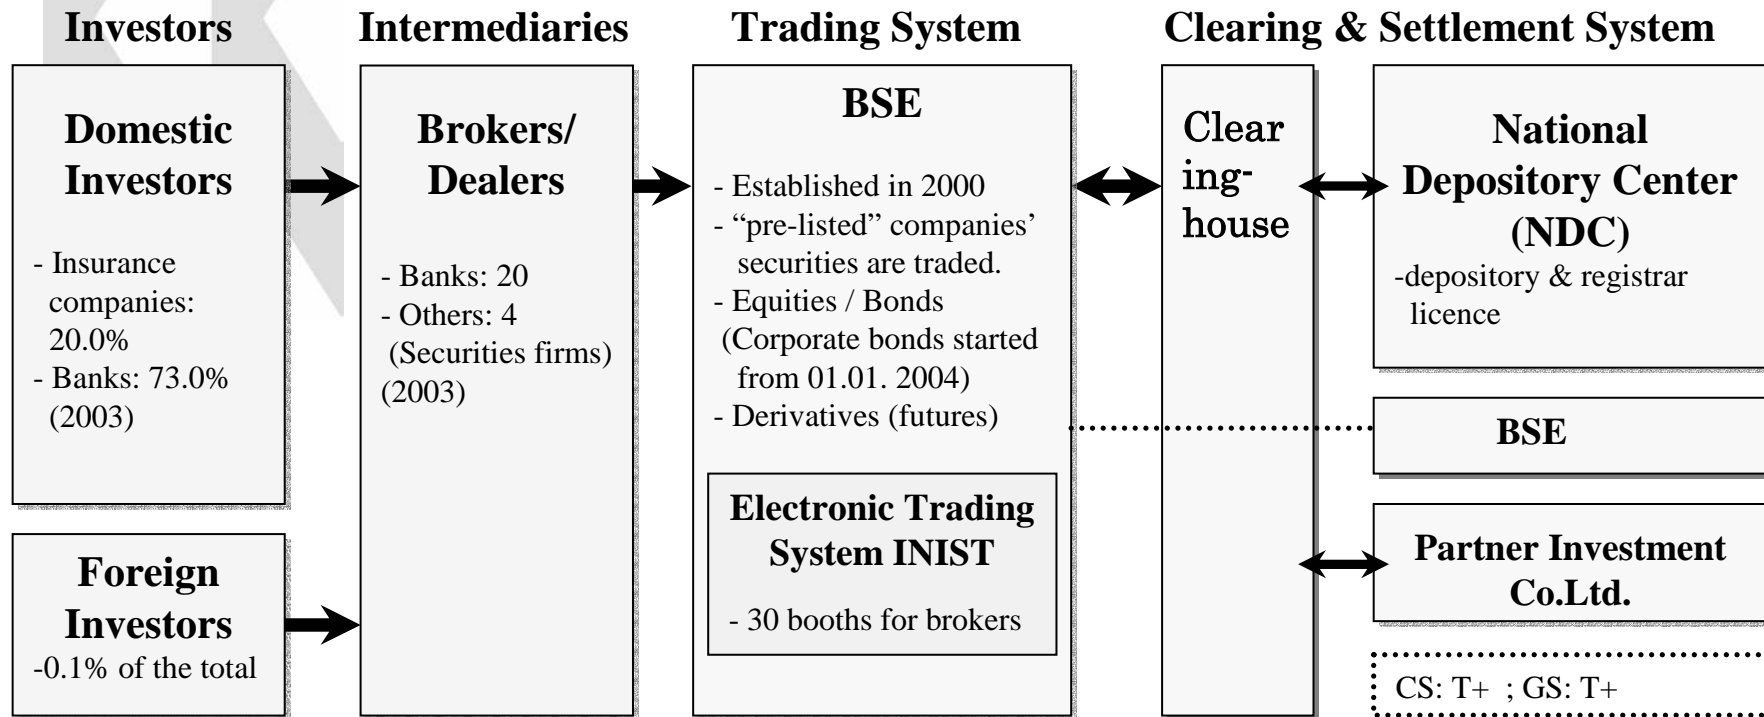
Investors

Domestic Investors

- Insurance companies: 20.0%
- Banks: 73.0% (2003)

Foreign Investors
-0.1% of the total

Intermediaries

Brokers/ Dealers

- Banks: 20
- Others: 4 (Securities firms) (2003)

Trading System

BSE

- Established in 2000
- "pre-listed" companies' securities are traded.
- Equities / Bonds (Corporate bonds started from 01.01. 2004)
- Derivatives (futures)

Electronic Trading System INIST

- 30 booths for brokers

Clearing & Settlement System

Clear ing-house

National Depository Center (NDC)
-depository & registrar licence

BSE

Partner Investment Co.Ltd.

CS: T+ ; GS: T+